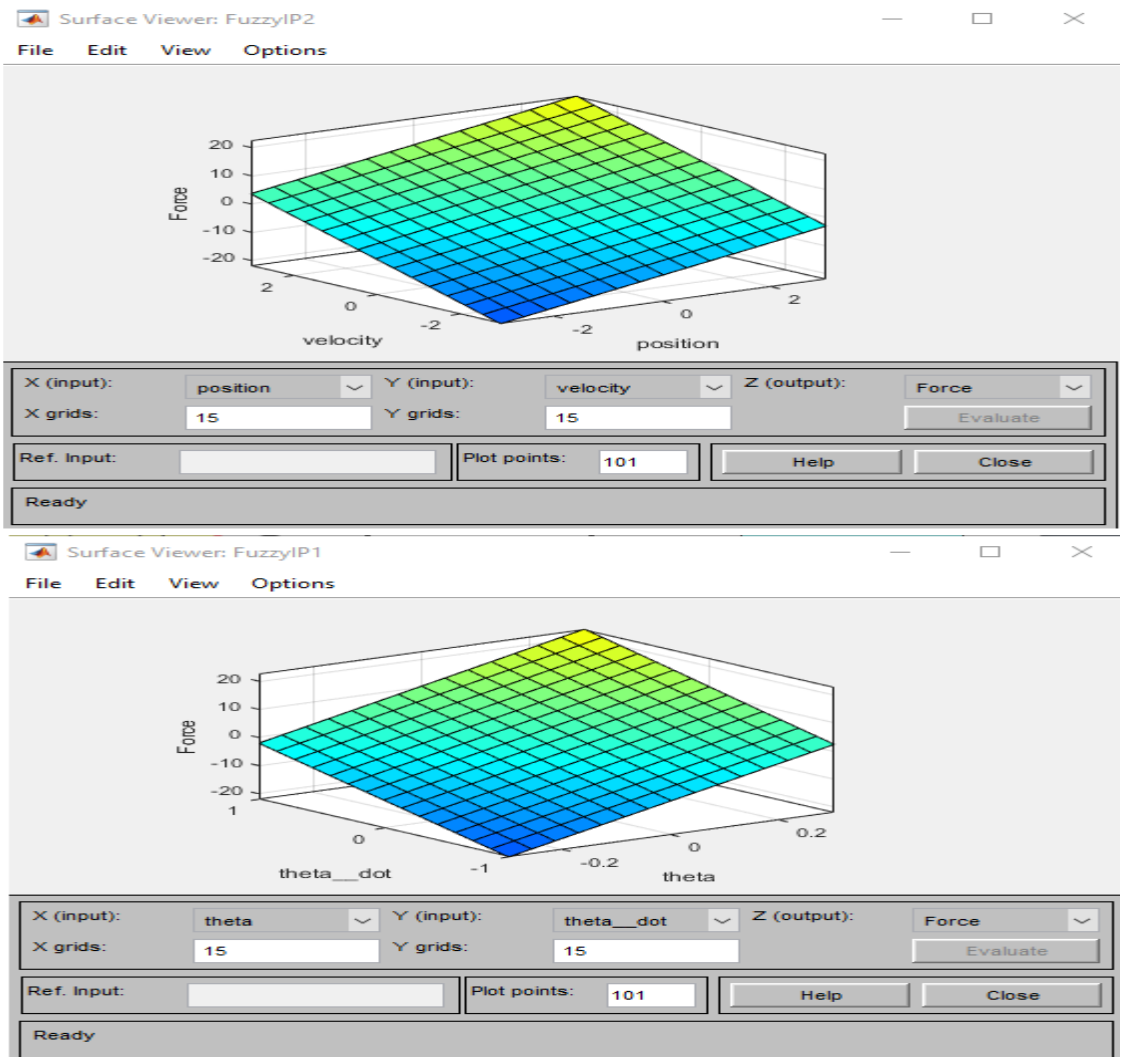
Surface Viewer: FuzzyIP2

File Edit View Options

20
10
0
-10
-20
Force

2
0
-2
velocity

-2
0
2
position

X (input): position
Y (input): velocity
Z (output): Force
X grids: 15
Y grids: 15
Evaluate

Ref. Input:
Plot points: 101
Help
Close

Ready

Surface Viewer: FuzzyIP1

File Edit View Options

20
10
0
-10
-20
Force

1
0
-1
theta__dot

-0.2
0
0.2
theta

X (input): theta
Y (input): theta__dot
Z (output): Force
X grids: 15
Y grids: 15
Evaluate

Ref. Input:
Plot points: 101
Help
Close

Ready